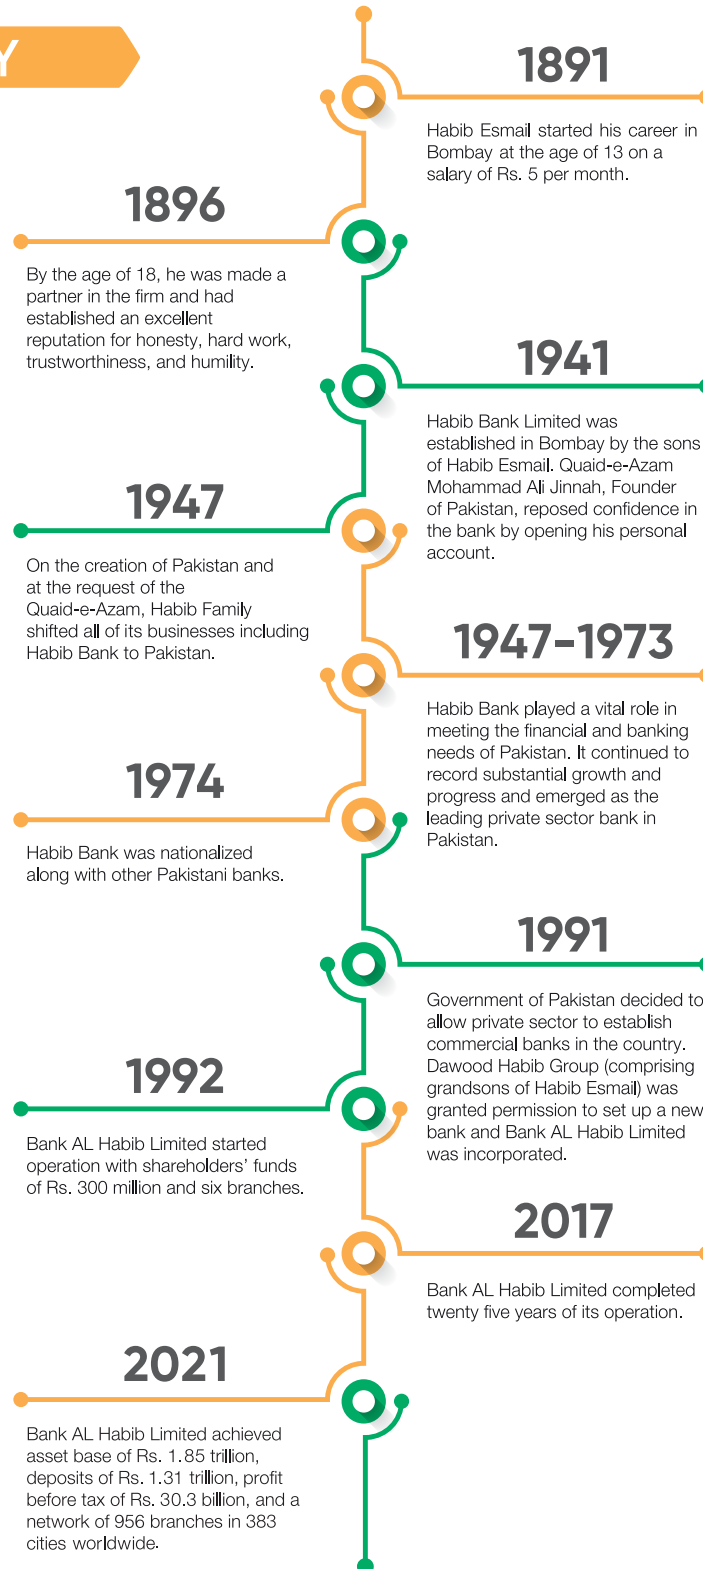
Y

1891

Habib Esmail started his career in Bombay at the age of 13 on a salary of Rs. 5 per month.

1896

By the age of 18, he was made a partner in the firm and had established an excellent reputation for honesty, hard work, trustworthiness, and humility.

1941

Habib Bank Limited was established in Bombay by the sons of Habib Esmail. Quaid-e-Azam Mohammad Ali Jinnah, Founder of Pakistan, reposed confidence in the bank by opening his personal account.

1947

On the creation of Pakistan and at the request of the Quaid-e-Azam, Habib Family shifted all of its businesses including Habib Bank to Pakistan.

1947-1973

Habib Bank played a vital role in meeting the financial and banking needs of Pakistan. It continued to record substantial growth and progress and emerged as the leading private sector bank in Pakistan.

1974

Habib Bank was nationalized along with other Pakistani banks.

1991

Government of Pakistan decided to allow private sector to establish commercial banks in the country. Dawood Habib Group (comprising grandsons of Habib Esmail) was granted permission to set up a new bank and Bank AL Habib Limited was incorporated.

1992

Bank AL Habib Limited started operation with shareholders' funds of Rs. 300 million and six branches.

2017

Bank AL Habib Limited completed twenty five years of its operation.

2021

Bank AL Habib Limited achieved asset base of Rs. 1.85 trillion, deposits of Rs. 1.31 trillion, profit before tax of Rs. 30.3 billion, and a network of 956 branches in 383 cities worldwide.